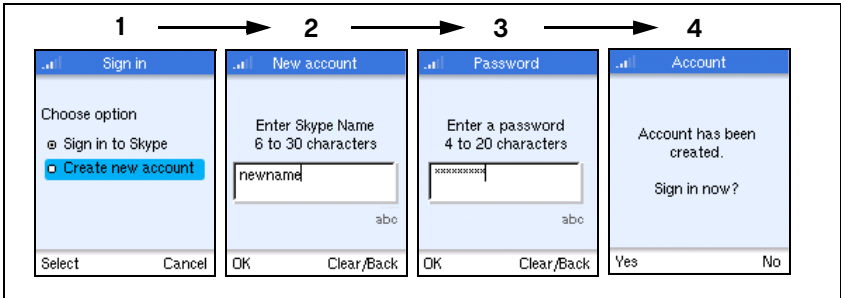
1 2 3 4

Sign in

Choose option

Sign in to Skype

Create new account

Select Cancel

New account

Enter Skype Name 6 to 30 characters

newname

abc

OK Clear/Back

Password

Enter a password 4 to 20 characters

*********

abc

OK Clear/Back

Account

Account has been created.

Sign in now?

Yes No